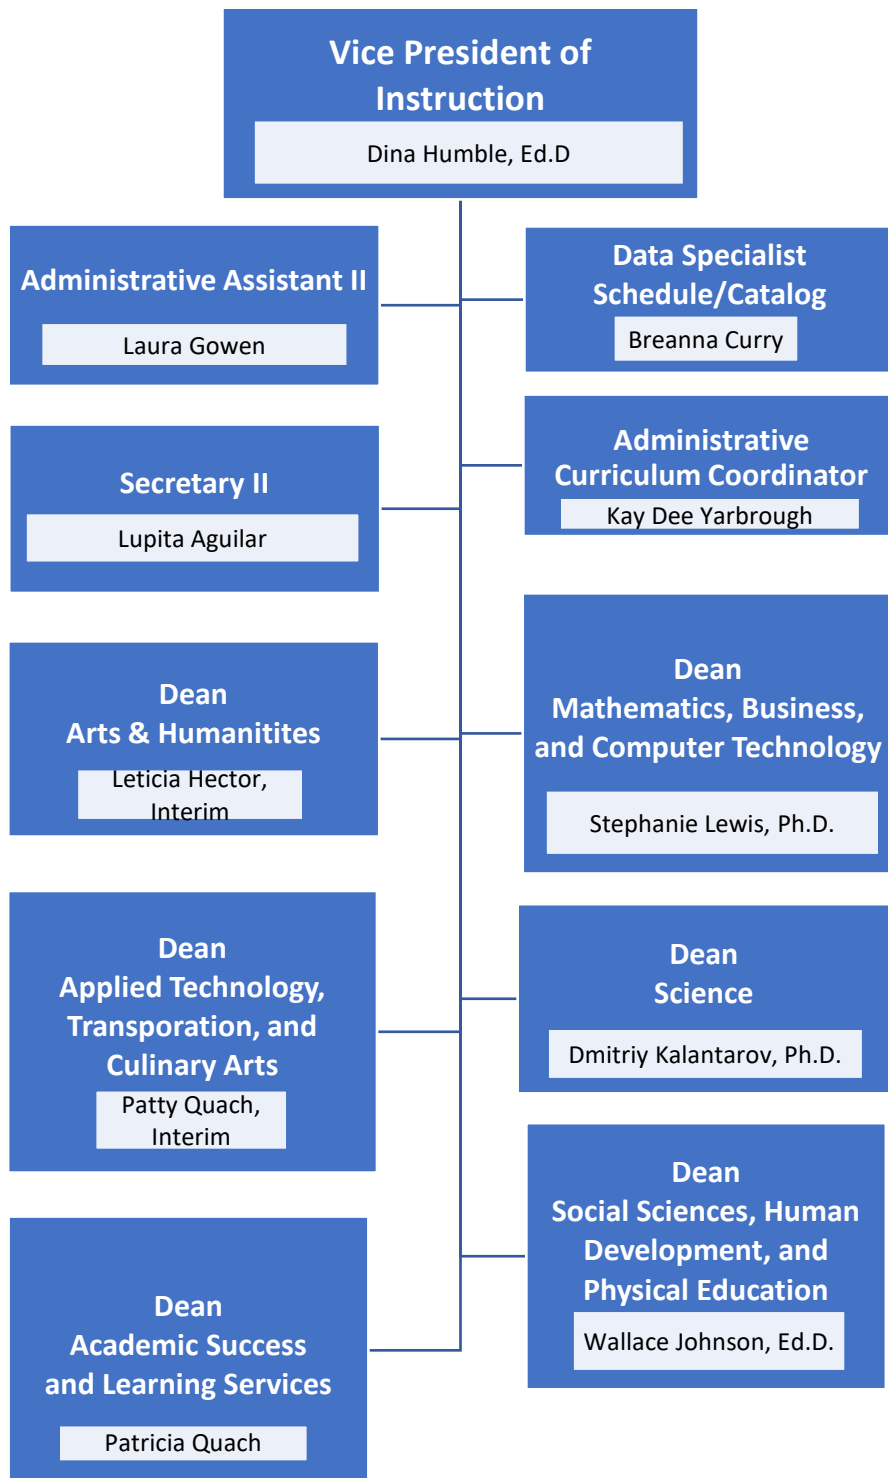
Vice President of Instruction

Dina Humble, Ed.D

Administrative Assistant II

Laura Gowen

Data Specialist Schedule/Catalog

Breanna Curry

Secretary II

Lupita Aguilar

Administrative Curriculum Coordinator

Kay Dee Yarbrough

Dean Arts & Humanitites

Leticia Hector, Interim

Dean Mathematics, Business, and Computer Technology

Stephanie Lewis, Ph.D.

Dean Applied Technology, Transporation, and Culinary Arts

Patty Quach, Interim

Dean Science

Dmitriy Kalantarov, Ph.D.

Dean Social Sciences, Human Development, and Physical Education

Wallace Johnson, Ed.D.

Dean Academic Success and Learning Services

Patricia Quach